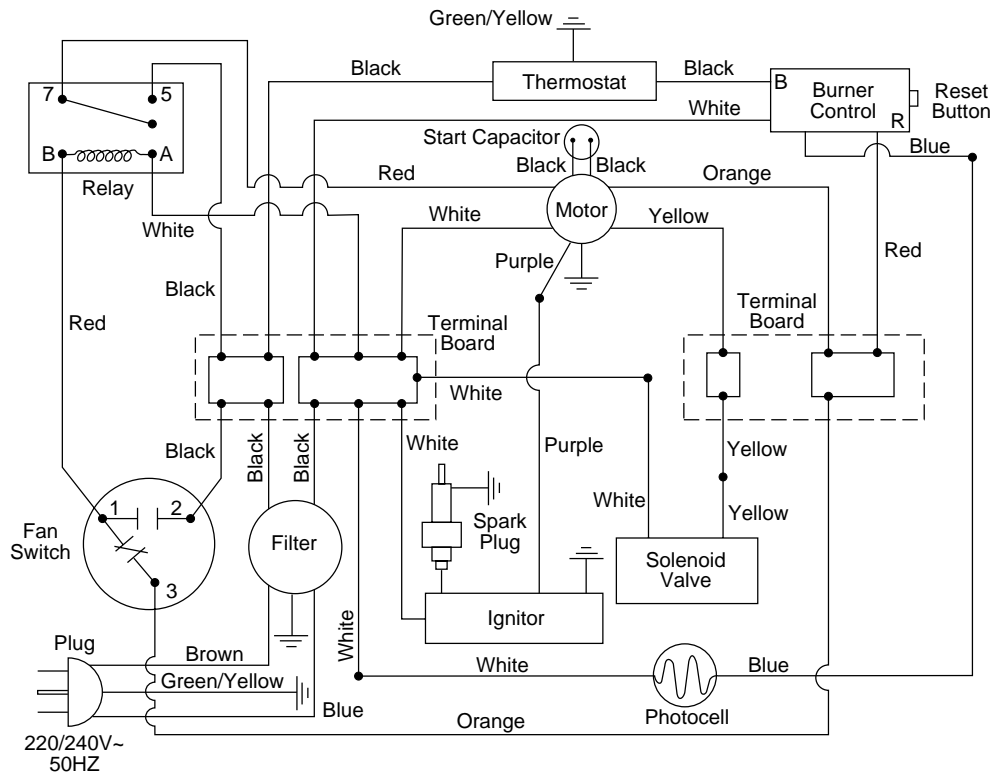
Green/Yellow

Black
Thermostat
Black
B
Burner Control
R
Reset Button

White

7
5
B
A
Relay

Start Capacitor
Black
Black
Red
Orange
Blue

White
Motor
Yellow
White

Purple
Red

Black

Red

Terminal Board

Terminal Board

White

Black
Black
Black
White
Purple

Yellow

Fan Switch
1
2
3

Filter

Spark Plug
White
Yellow

Solenoid Valve

Ignitor

White

Plug
Brown
White
Blue
Green/Yellow
Blue
Orange
Photocell

220/240V~
50HZ